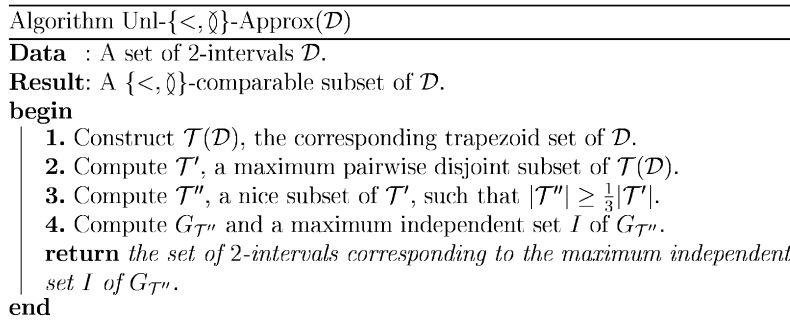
Algorithm Unl-$\{<, \between\}$-Approx($\mathcal{D}$)

**Data** : A set of 2-intervals $\mathcal{D}$.
**Result**: A $\{<, \between\}$-comparable subset of $\mathcal{D}$.
**begin**
**1.** Construct $\mathcal{T}(\mathcal{D})$, the corresponding trapezoid set of $\mathcal{D}$.
**2.** Compute $\mathcal{T}'$, a maximum pairwise disjoint subset of $\mathcal{T}(\mathcal{D})$.
**3.** Compute $\mathcal{T}''$, a nice subset of $\mathcal{T}'$, such that $|\mathcal{T}''| \geq \frac{1}{3}|\mathcal{T}'|$.
**4.** Compute $G_{\mathcal{T}''}$ and a maximum independent set $I$ of $G_{\mathcal{T}''}$.
**return** *the set of 2-intervals corresponding to the maximum independent set $I$ of $G_{\mathcal{T}''}$.*
**end**